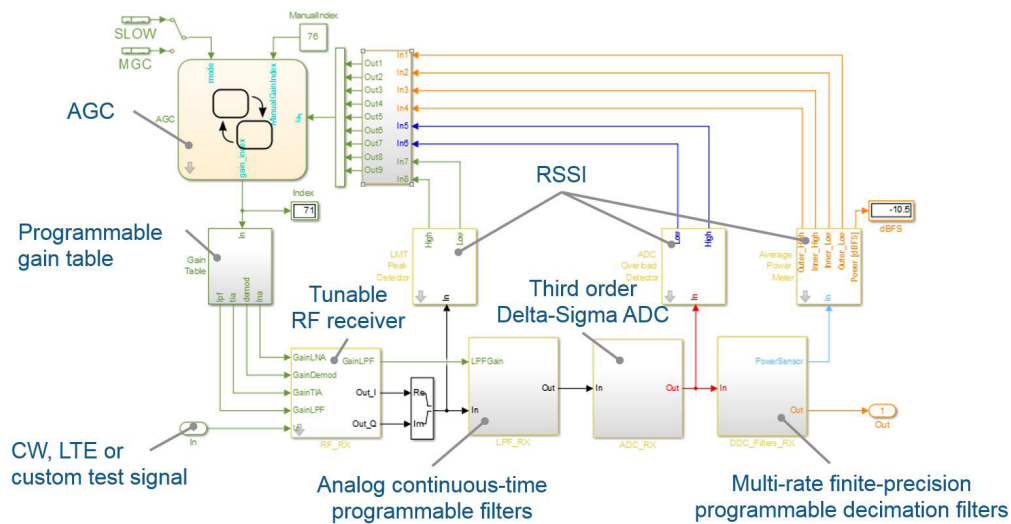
SLOW
MGC
ManualIndex
76
mode
manualGainIndex
AGC
AGC
gain_index
Out1
Out2
Out3
Out4
Out5
Out6
Out7
Out8
Out9
In1
In2
In3
In4
In5
In6
In7
In8
Index
71
RSSI
Programmable gain table
In
Gain Table
lpf
tia
demod
lna
High
Low
LMT Peak Detector
In
Low
High
ADC Overload Detector
In
Outer_High
Inner_High
Inner_Low
Outer_Low
Power [dBFS]
Average Power Meter
In
-10.5
dBFS
Tunable RF receiver
Third order Delta-Sigma ADC
GainLNA
GainDemod
GainTIA
GainLPF
GainLPF
Out_I
Out_Q
Re
Im
RF_RX
LPFGain
In
Out
LPF_RX
In
Out
ADC_RX
PowerSensor
In
Out
DDC_Filters_RX
1
Out
In
CW, LTE or custom test signal
Analog continuous-time programmable filters
Multi-rate finite-precision programmable decimation filters